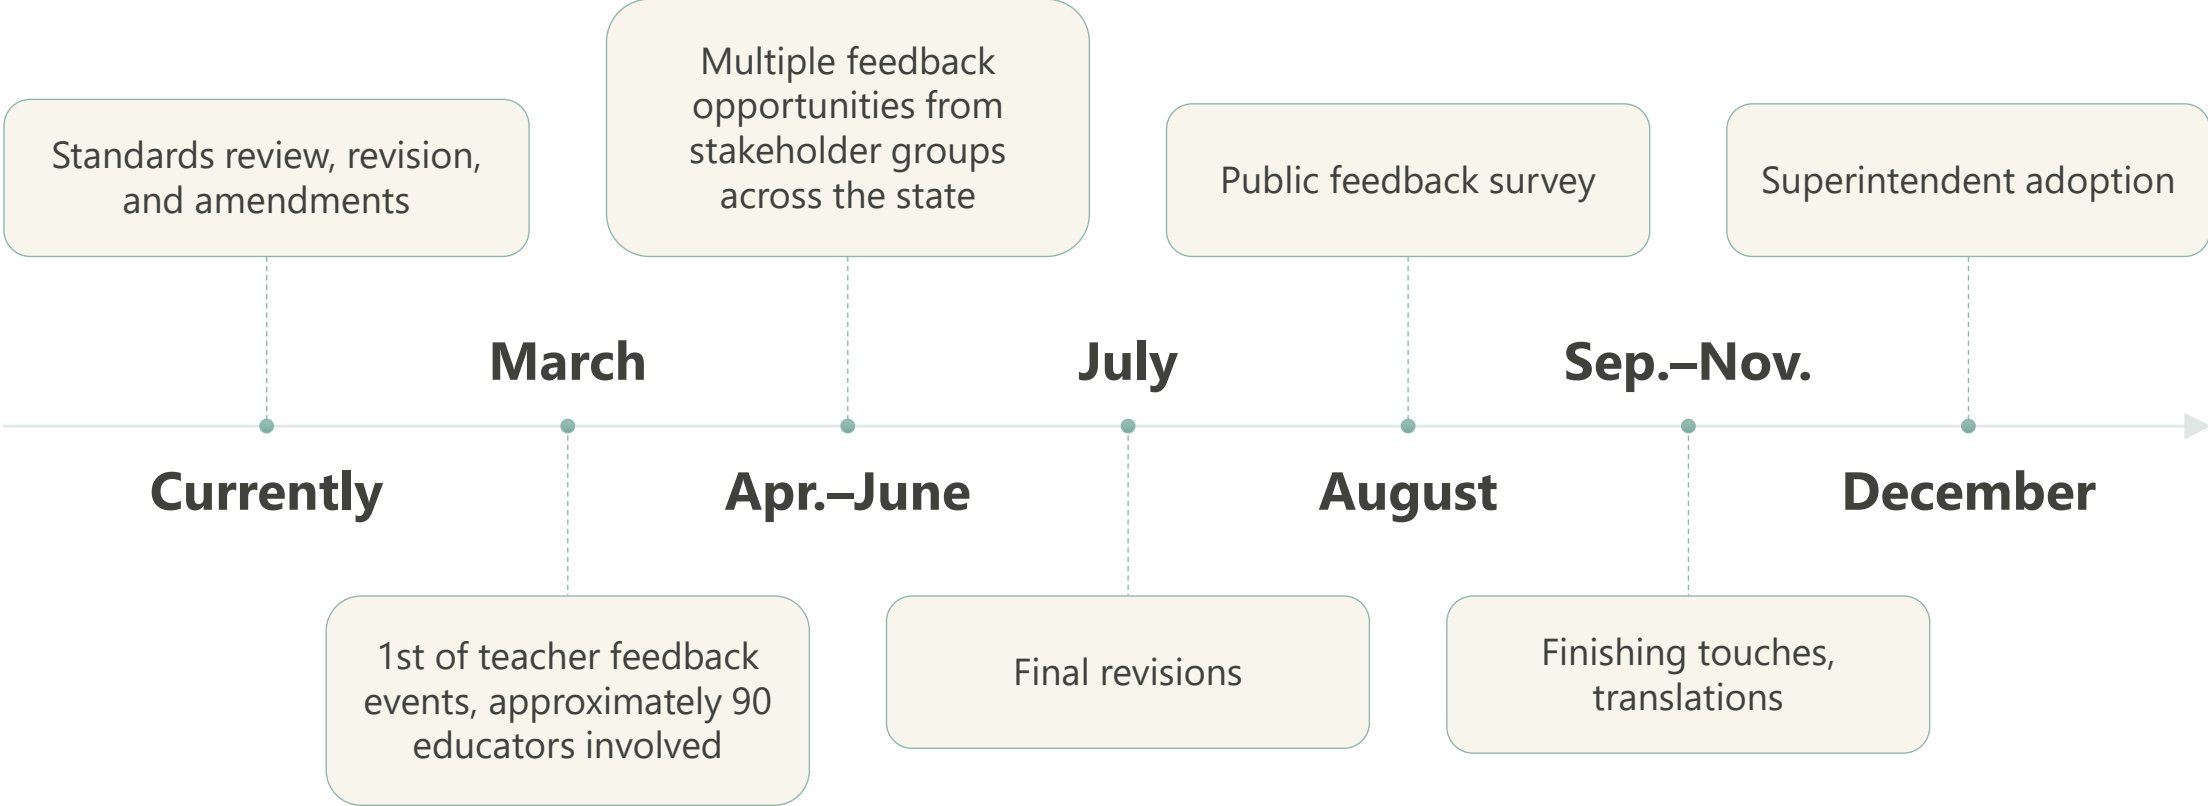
Standards review, revision, and amendments

Currently

March

1st of teacher feedback events, approximately 90 educators involved

Multiple feedback opportunities from stakeholder groups across the state

Apr.–June

July

Final revisions

Public feedback survey

August

Sep.–Nov.

Finishing touches, translations

Superintendent adoption

December